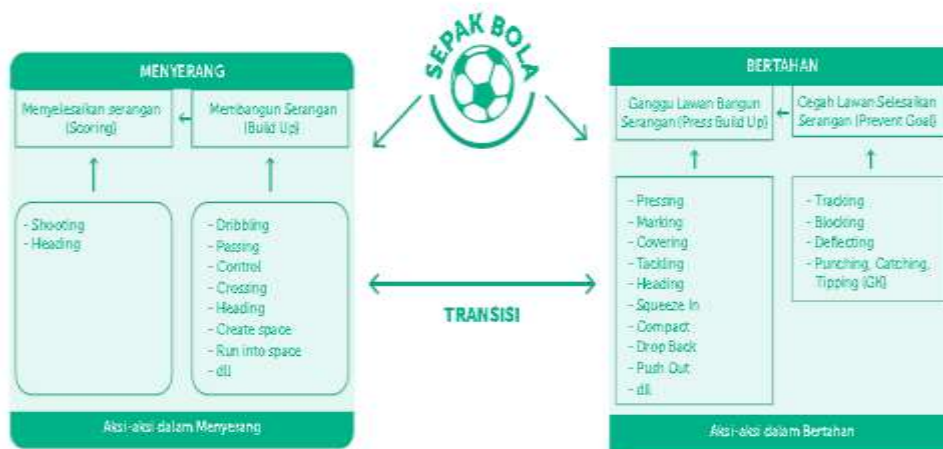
SEPAK BOLA

MENYERANG

Menyelesaikan serangan (Scoring)

Membangun Serangan (Build Up)

- Shooting
- Heading

- Dribbling
- Passing
- Control
- Crossing
- Heading
- Create space
- Run into space
- dll

Aksi-aksi dalam Menyerang

TRANSISI

BERTAHAN

Ganggu Lawan Bangun Serangan (Press Build Up)

Cegah Lawan Selesaikan Serangan (Prevent Goal)

- Pressing
- Marking
- Covering
- Tackling
- Heading
- Squeeze In
- Compact
- Drop Back
- Push Out
- dll.

- Tracking
- Blocking
- Deflecting
- Punching, Catching, Tipping (GK)

Aksi-aksi dalam Bertahan